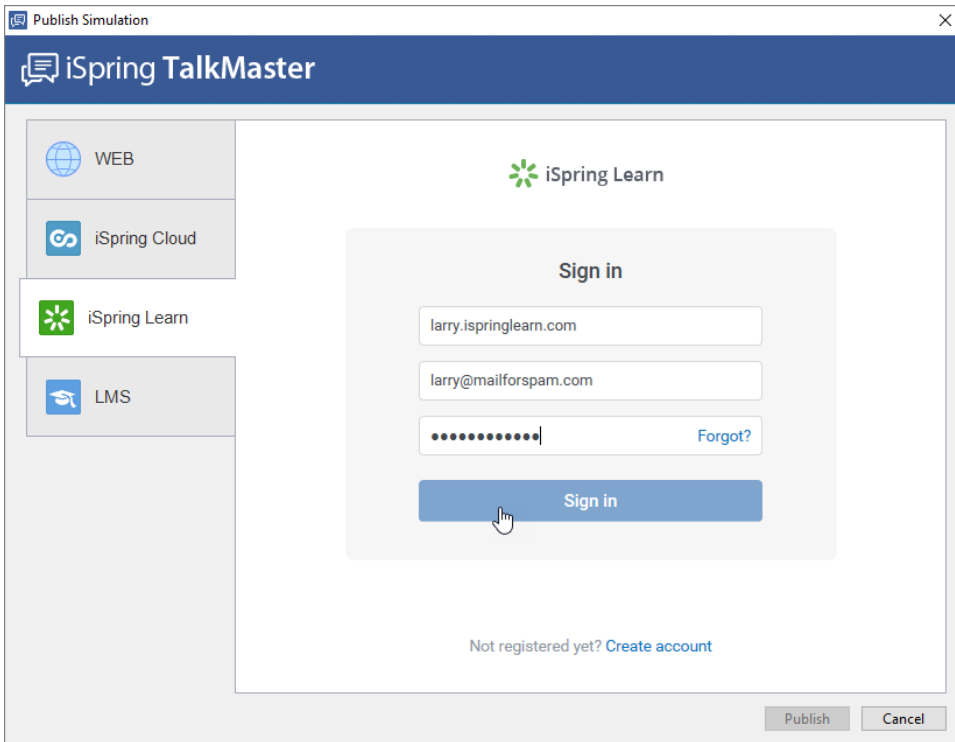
Publish Simulation

iSpring TalkMaster

WEB

iSpring Cloud

iSpring Learn

LMS

iSpring Learn

Sign in

larry.ispringlearn.com

larry@mailforspam.com

••••••••••••

Forgot?

Sign in

Not registered yet? Create account

Publish

Cancel